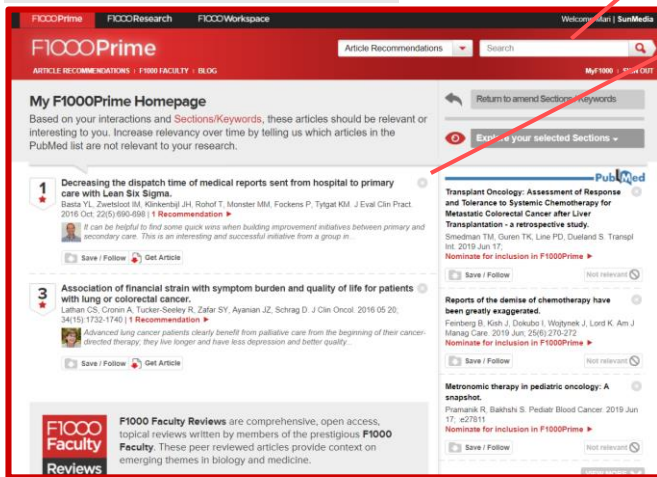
F1000Prime F1000Research F1000Workspace Welcome Mari | SunMedia

F1000Prime

Article Recommendations Search

ARTICLE RECOMMENDATIONS | F1000 FACULTY | BLOG MyF1000 | SIGN OUT

My F1000Prime Homepage

Based on your interactions and Sections/Keywords, these articles should be relevant or interesting to you. Increase relevancy over time by telling us which articles in the PubMed list are not relevant to your research.

Return to amend Sections/Keywords

Explore your selected Sections

1

Decreasing the dispatch time of medical reports sent from hospital to primary care with Lean Six Sigma.

Basta YL, Zwetsloot IM, Klinkenbijl JH, Rohof T, Monster MM, Fockens P, Tytgat KM. J Eval Clin Pract. 2016 Oct; 22(5):690-698 | 1 Recommendation

It can be helpful to find some quick wins when building improvement initiatives between primary and secondary care. This is an interesting and successful initiative from a group in...

Save / Follow Get Article

3

Association of financial strain with symptom burden and quality of life for patients with lung or colorectal cancer.

Lathan CS, Cronin A, Tucker-Seeley R, Zafar SY, Ayanian JZ, Schrag D. J Clin Oncol. 2016 05 20; 34(15):1732-1740 | 1 Recommendation

Advanced lung cancer patients clearly benefit from palliative care from the beginning of their cancer-directed therapy; they live longer and have less depression and better quality...

Save / Follow Get Article

F1000 Faculty Reviews

F1000 Faculty Reviews are comprehensive, open access, topical reviews written by members of the prestigious F1000 Faculty. These peer reviewed articles provide context on emerging themes in biology and medicine.

PubMed

Transplant Oncology: Assessment of Response and Tolerance to Systemic Chemotherapy for Metastatic Colorectal Cancer after Liver Transplantation - a retrospective study.

Smedman TM, Guren TK, Line PD, Dueland S. Transpl Int. 2019 Jun 17;

Nominate for inclusion in F1000Prime

Save / Follow Not relevant

Reports of the demise of chemotherapy have been greatly exaggerated.

Feinberg B, Kish J, Dokubo I, Wojtynek J, Lord K. Am J Manag Care. 2019 Jun; 25(6):270-272

Nominate for inclusion in F1000Prime

Save / Follow Not relevant

Metronomic therapy in pediatric oncology: A snapshot.

Pramanik R, Bakhshi S. Pediatr Blood Cancer. 2019 Jun 17; e27811

Nominate for inclusion in F1000Prime

Save / Follow Not relevant

VIEW MORE